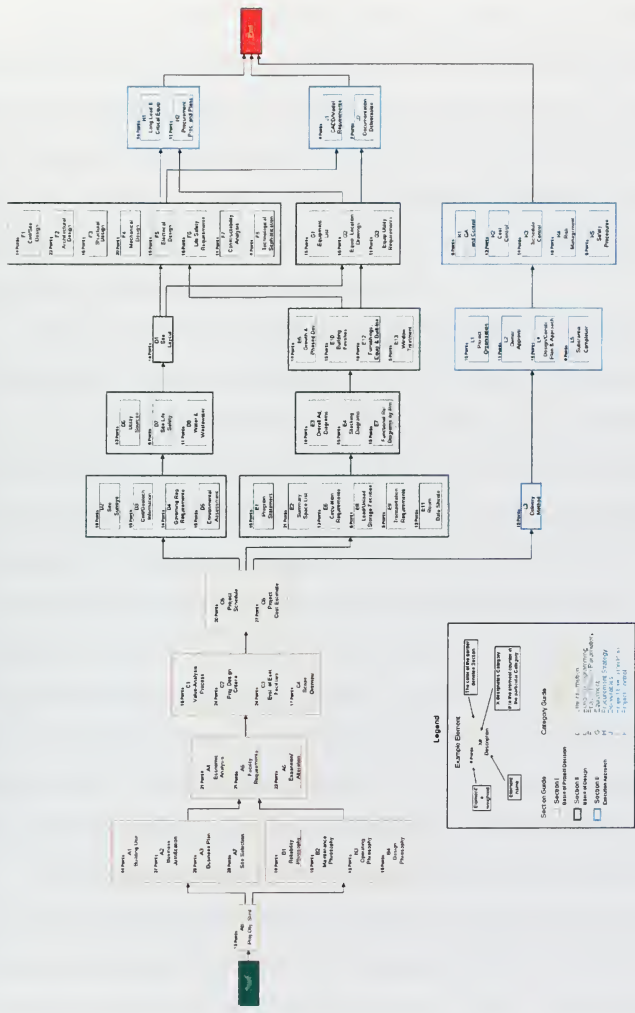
End

H1 Long Lead & Critical Equip.
H2 Procurement Proc. and Plans

J1 CADD/Model Requirements
J2 Documentation Deliverables

F1 Civil/Site Design
F2 Architectural Design
F3 Structural Design
F4 Mechanical Design
F5 Electrical Design
F6 Life Safety Requirements
F7 Constructability Analysis
F8 Technological Sophistication

G1 Equipment List
G2 Equip. Location Drawings
G3 Equip. Utility Requirements

E6 Safety & Phased Dev.
E10 Building Finishes
E11 Functional Relationships Design Req.
E13 Window Treatment

K1 QA and QC
K2 Cost Control
K3 Schedule Control
K4 Risk Management
K5 Safety Procedures

L1 Project Organization
L2 Owner Approvals
L3 Project Delivery Method
L4 Design/Constr. Plan & Approach
L5 Substantial Completion

E5 Site Layout

D3 Utility Sources
D4 Site Life Safety
D5 Water & Wastewater

D1 Site Surveys
D2 Civil/Geotech Information
D6 Governing Reg. Requirements
D7 Environmental Assessment

E3 Overall Adj. Diagrams
E4 Stacking Diagrams
E7 Functional Rel. Diagrams by Dept.

E1 Program Statement
E2 Summary Space List
E8 Circulation Requirements
E9 Loading/Unloading Storage Facilities
E12 Transportation Requirements
E14 Room Data Sheets

L3 Project Delivery Method

C5 Project Schedule
C6 Project Cost Estimate

C1 Value-Analysis Process
C2 Proj. Design Criteria
C3 Eval. of Exist. Facilities
C4 Scope of Work Overview

A4 Economic Analysis
A5 Facility Requirements
A6 Future Expansion/ Alteration

A1 Building Use
A2 Business Justification
A3 Business Plan
A7 Site Selection

B1 Reliability Philosophy
B2 Maintenance Philosophy
B3 Operating Philosophy
B4 Design Philosophy

A8 Proj. Obj. Stmt.

Start

Legend

Example Element

Element # Weight
Element Name
Description
The order of the activities are shown

Section Guide
Section I Basis of Project Decision
Section II Basis of Design
Section III Execution Approach

Category Guide